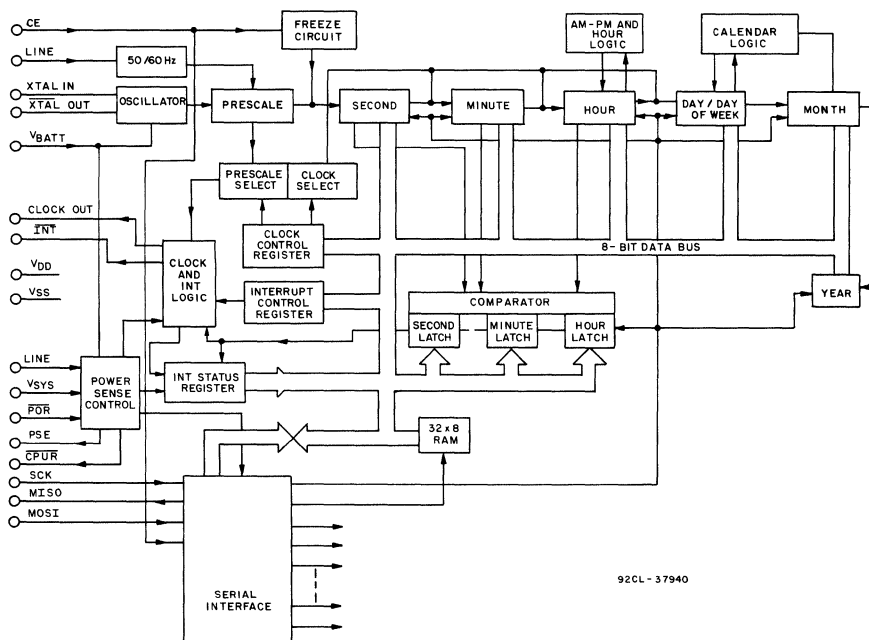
CE
LINE
XTAL IN
$\overline{XTAL\ OUT}$
$V_{BATT}$
50/60 Hz
OSCILLATOR
FREEZE CIRCUIT
PRESCALE
SECOND
MINUTE
AM-PM AND HOUR LOGIC
HOUR
CALENDAR LOGIC
DAY / DAY OF WEEK
MONTH
PRESCALE SELECT
CLOCK SELECT
CLOCK OUT
$\overline{INT}$
$V_{DD}$
$V_{SS}$
CLOCK AND INT LOGIC
CLOCK CONTROL REGISTER
8-BIT DATA BUS
INTERRUPT CONTROL REGISTER
COMPARATOR
SECOND LATCH
MINUTE LATCH
HOUR LATCH
YEAR
LINE
$V_{SYS}$
$\overline{POR}$
PSE
$\overline{CPUR}$
SCK
MISO
MOSI
POWER SENSE CONTROL
INT STATUS REGISTER
32 x 8 RAM
SERIAL INTERFACE
92CL-37940